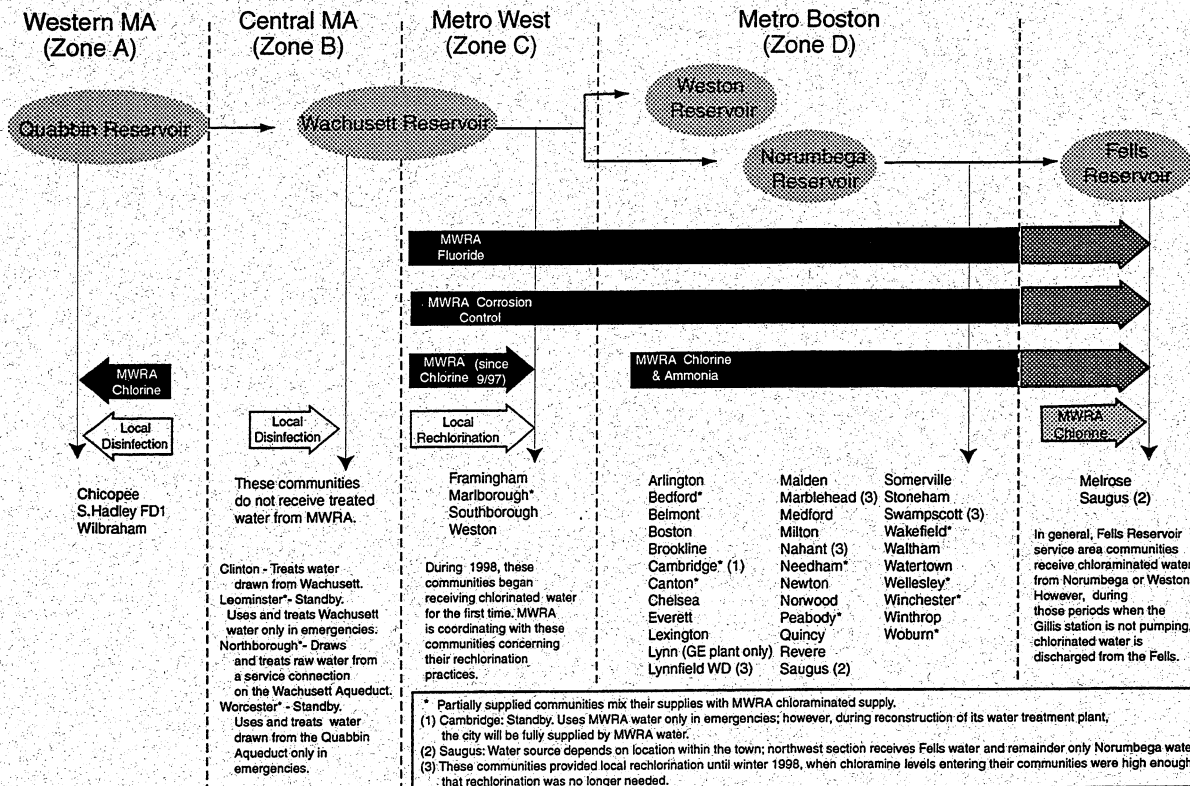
Western MA (Zone A)

Central MA (Zone B)

Metro West (Zone C)

Metro Boston (Zone D)

Quabbin Reservoir

Wachusett Reservoir

Weston Reservoir

Norumbega Reservoir

Fells Reservoir

MWRA Fluoride

MWRA Corrosion Control

MWRA Chlorine

MWRA (since 9/97) Chlorine

MWRA Chlorine & Ammonia

Local Disinfection

Local Disinfection

Local Rechlorination

MWRA Chlorine

Chicopee
S.Hadley FD1
Wilbraham

These communities do not receive treated water from MWRA.

Clinton - Treats water drawn from Wachusett.
Leominster* - Standby. Uses and treats Wachusett water only in emergencies.
Northborough* - Draws and treats raw water from a service connection on the Wachusett Aqueduct.
Worcester* - Standby. Uses and treats water drawn from the Quabbin Aqueduct only in emergencies.

Framingham
Marlborough*
Southborough
Weston

During 1998, these communities began receiving chlorinated water for the first time. MWRA is coordinating with these communities concerning their rechlorination practices.

Arlington
Bedford*
Belmont
Boston
Brookline
Cambridge* (1)
Canton*
Chelsea
Everett
Lexington
Lynn (GE plant only)
Lynnfield WD (3)

Malden
Marblehead (3)
Medford
Milton
Nahant (3)
Needham*
Newton
Norwood
Peabody*
Quincy
Revere
Saugus (2)

Somerville
Stoneham
Swampscott (3)
Wakefield*
Waltham
Watertown
Wellesley*
Winchester*
Winthrop
Woburn*

Melrose
Saugus (2)

In general, Fells Reservoir service area communities receive chloraminated water from Norumbega or Weston. However, during those periods when the Gillis station is not pumping, chlorinated water is discharged from the Fells.

* Partially supplied communities mix their supplies with MWRA chloraminated supply.
(1) Cambridge: Standby. Uses MWRA water only in emergencies; however, during reconstruction of its water treatment plant, the city will be fully supplied by MWRA water.
(2) Saugus: Water source depends on location within the town; northwest section receives Fells water and remainder only Norumbega water.
(3) These communities provided local rechlorination until winter 1998, when chloramine levels entering their communities were high enough that rechlorination was no longer needed.